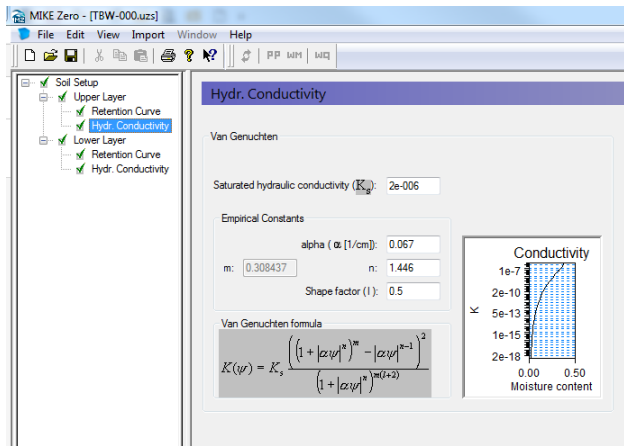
MIKE Zero - [TBW-000.uzs]

File Edit View Import Window Help

PP WM WQ

Soil Setup
Upper Layer
Retention Curve
Hydr. Conductivity
Lower Layer
Retention Curve
Hydr. Conductivity

Hydr. Conductivity

Van Genuchten

Saturated hydraulic conductivity ($K_s$): 2e-006

Empirical Constants

alpha ( α [1/cm]): 0.067

m: 0.308437

n: 1.446

Shape factor ( l ): 0.5

Van Genuchten formula

$K(\psi) = K_s \frac{\left(\left(1+|\alpha\psi|^n\right)^m - |\alpha\psi|^{n-1}\right)^2}{\left(1+|\alpha\psi|^n\right)^{m(l+2)}}$

Conductivity

1e-7
2e-10
5e-13
1e-15
2e-18

K

0.00 0.50

Moisture content